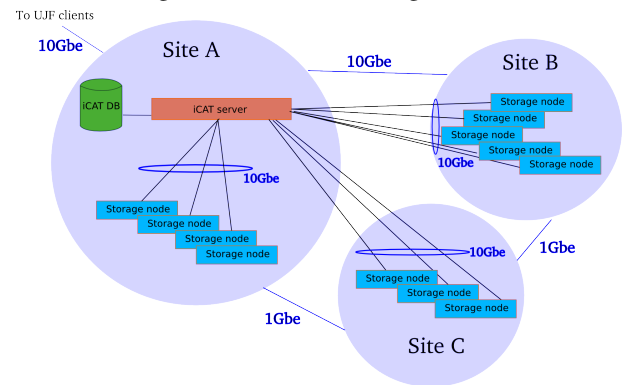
To UJF clients
10Gbe
Site A
iCAT DB
iCAT server
10Gbe
Storage node
Storage node
Storage node
Storage node
10Gbe
Site B
Storage node
Storage node
Storage node
Storage node
Storage node
10Gbe
1Gbe
10Gbe
Storage node
Storage node
Storage node
Site C
1Gbe